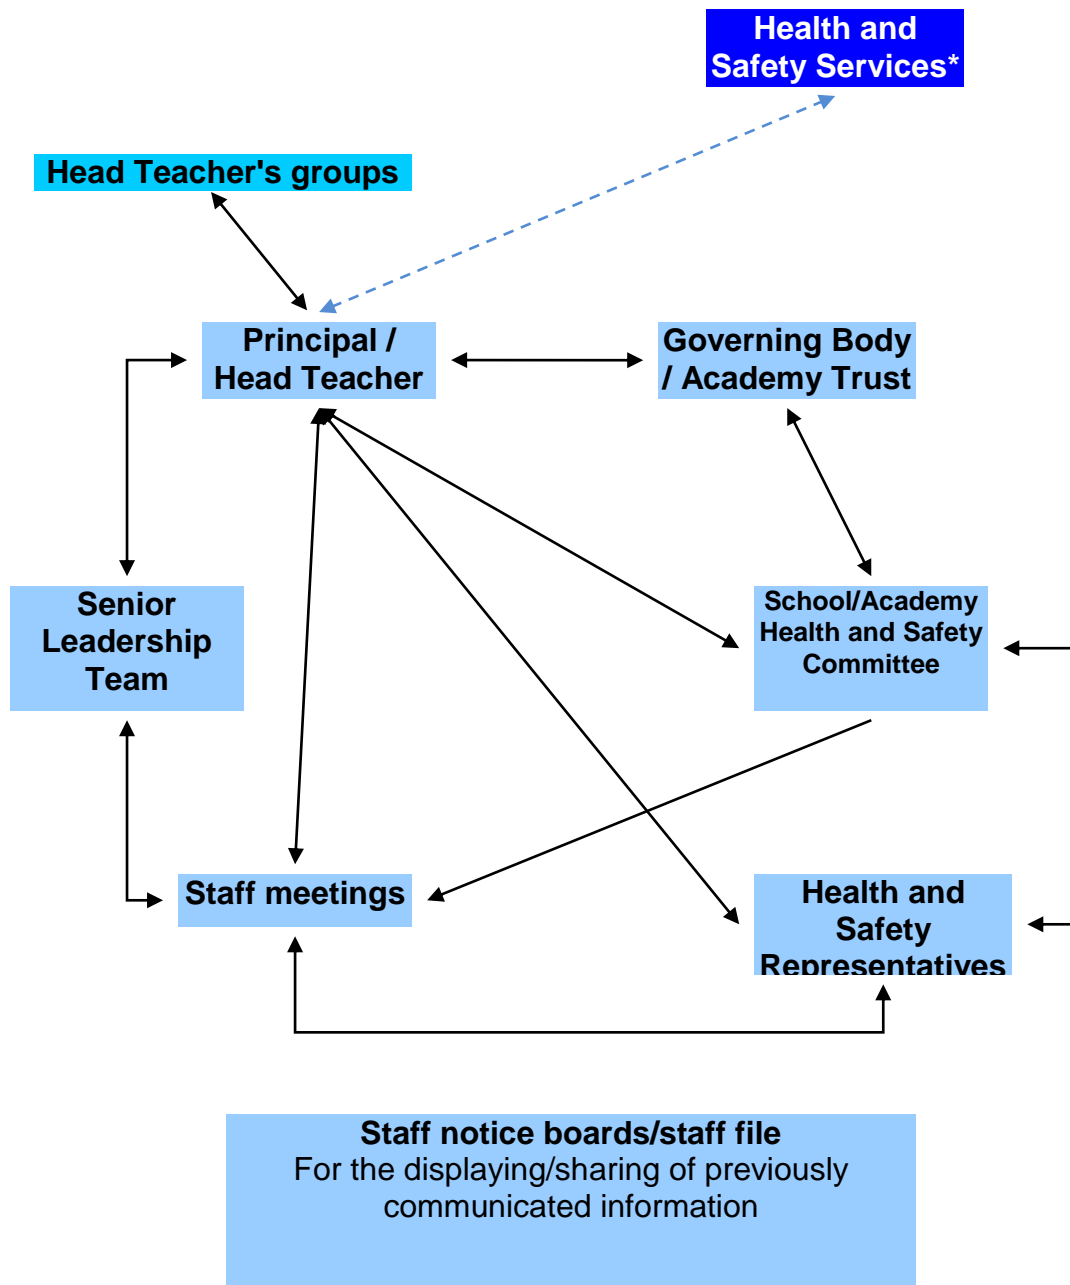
Health and Safety Services*

Head Teacher's groups

Principal / Head Teacher

Governing Body / Academy Trust

Senior Leadership Team

School/Academy Health and Safety Committee

Staff meetings

Health and Safety Representatives

Staff notice boards/staff file
For the displaying/sharing of previously communicated information